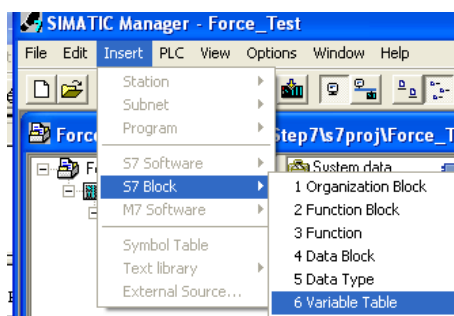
SIMATIC Manager - Force_Test

File Edit Insert PLC View Options Window Help

Station
Subnet
Program
S7 Software
S7 Block
M7 Software
Symbol Table
Text library
External Source...

Force
Step7\s7proj\Force_T

System data

1 Organization Block
2 Function Block
3 Function
4 Data Block
5 Data Type
6 Variable Table